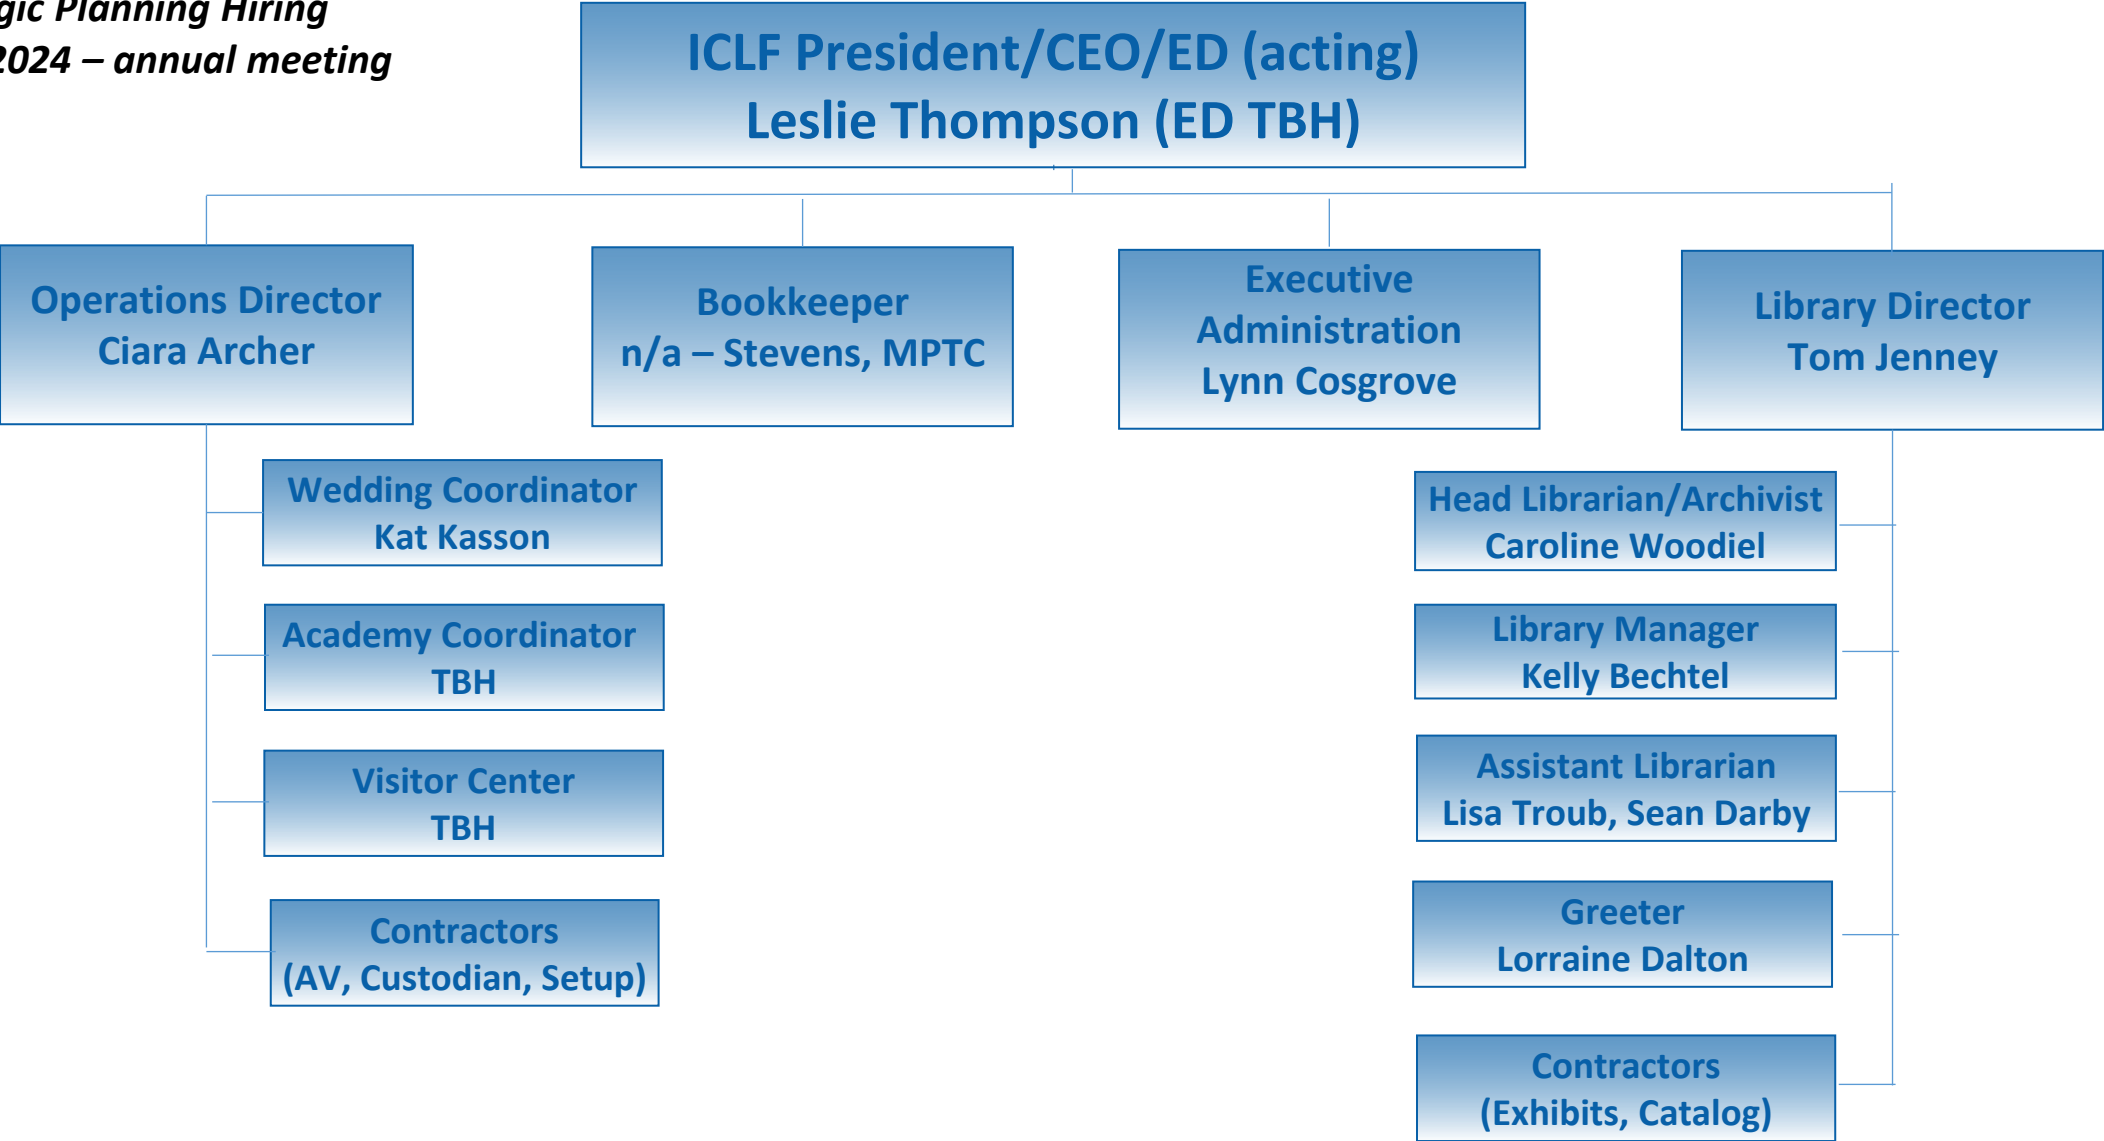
gic Planning Hiring
2024 – annual meeting

ICLF President/CEO/ED (acting)
Leslie Thompson (ED TBH)

Operations Director
Ciara Archer

Bookkeeper
n/a – Stevens, MPTC

Executive Administration
Lynn Cosgrove

Library Director
Tom Jenney

Wedding Coordinator
Kat Kasson

Academy Coordinator
TBH

Visitor Center
TBH

Contractors
(AV, Custodian, Setup)

Head Librarian/Archivist
Caroline Woodiel

Library Manager
Kelly Bechtel

Assistant Librarian
Lisa Troub, Sean Darby

Greeter
Lorraine Dalton

Contractors
(Exhibits, Catalog)